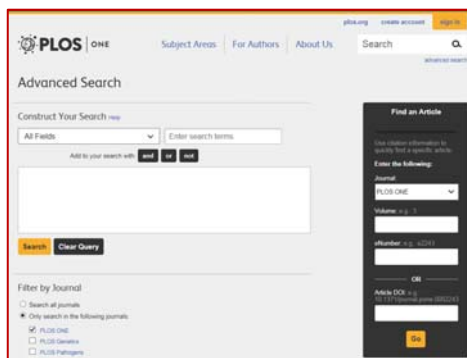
plos.org create account sign in

PLOS | ONE

Subject Areas For Authors About Us

Search

advanced search

Advanced Search

Construct Your Search Help

All Fields

Enter search terms

Add to your search with and or not

Search Clear Query

Filter by Journal

Search all journals

Only search in the following journals:

PLOS ONE

PLOS Genetics

PLOS Pathogens

Find an Article

Use citation information to quickly find a specific article.

Enter the following:

Journal:

PLOS ONE

Volume: e.g. 3

eNumber: e.g. e2243

OR

Article DOI: e.g. 10.1371/journal.pone.0002243

Go